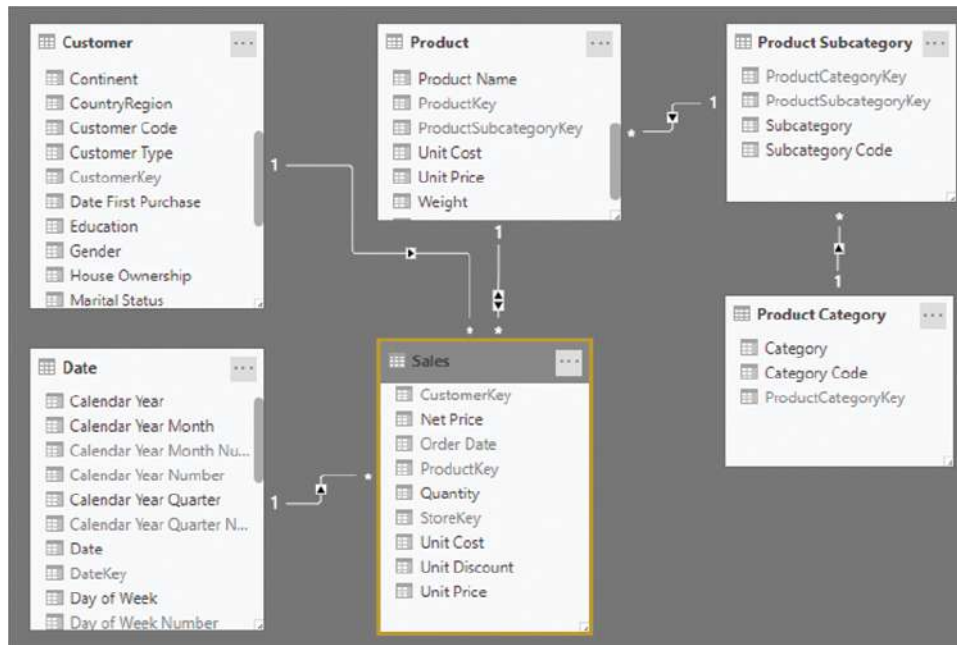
Customer ···
Continent
CountryRegion
Customer Code
Customer Type
CustomerKey
Date First Purchase
Education
Gender
House Ownership
Marital Status

Product ···
Product Name
ProductKey
ProductSubcategoryKey
Unit Cost
Unit Price
Weight

Product Subcategory ···
ProductCategoryKey
ProductSubcategoryKey
Subcategory
Subcategory Code

1
*
1
1
*
*
*
1

Product Category ···
Category
Category Code
ProductCategoryKey

Date ···
Calendar Year
Calendar Year Month
Calendar Year Month Nu...
Calendar Year Number
Calendar Year Quarter
Calendar Year Quarter N...
Date
DateKey
Day of Week
Day of Week Number

1
*

Sales ···
CustomerKey
Net Price
Order Date
ProductKey
Quantity
StoreKey
Unit Cost
Unit Discount
Unit Price